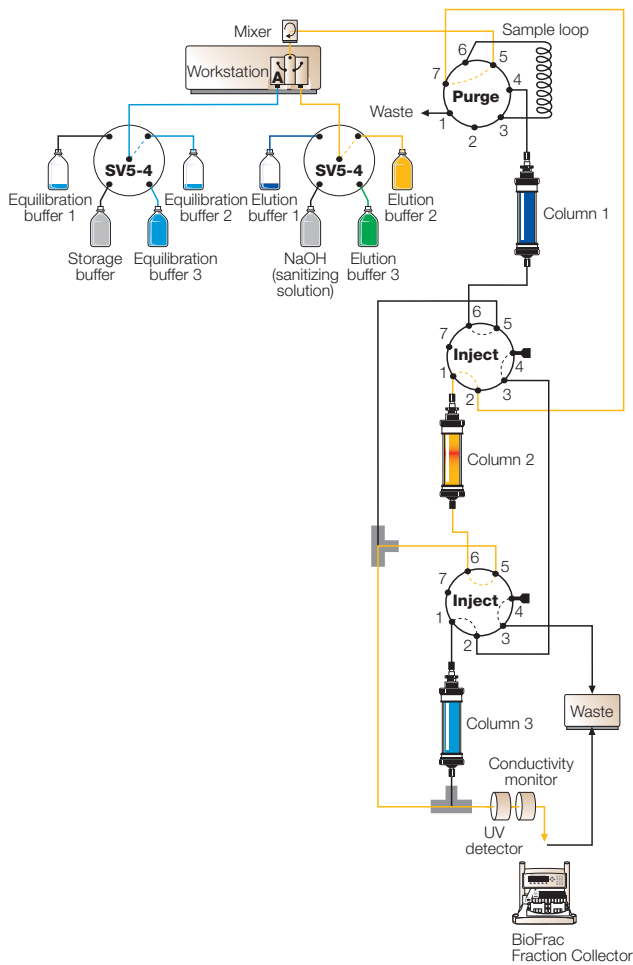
Mixer

Workstation

A

Sample loop

6
5
7
4
Purge
Waste
1
3
2

SV5-4

SV5-4

Equilibration buffer 1

Equilibration buffer 2

Elution buffer 1

Elution buffer 2

Storage buffer

Equilibration buffer 3

NaOH (sanitizing solution)

Elution buffer 3

Column 1

6
7
5
Inject
4
1
2
3

Column 2

6
5
7
Inject
4
1
3
2

Column 3

Waste

Conductivity monitor

UV detector

BioFrac Fraction Collector